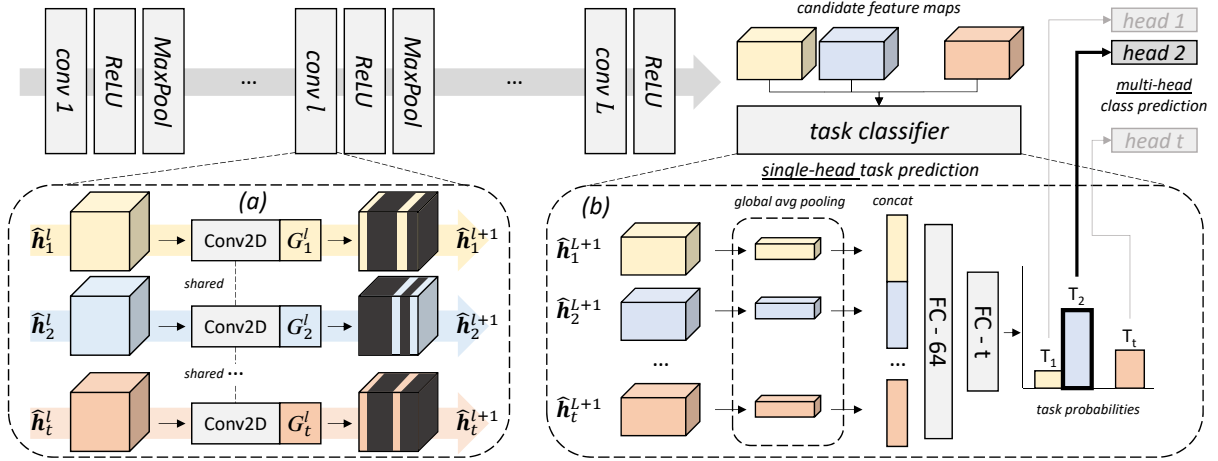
conv 1
ReLU
MaxPool
...
conv l
ReLU
MaxPool
...
conv L
ReLU
candidate feature maps
task classifier
single-head task prediction
head 1
head 2
multi-head class prediction
head t

(a)
$\hat{h}_1^l$
Conv2D
$G_1^l$
$\hat{h}_1^{l+1}$
shared
$\hat{h}_2^l$
Conv2D
$G_2^l$
$\hat{h}_2^{l+1}$
shared ...
$\hat{h}_t^l$
Conv2D
$G_t^l$
$\hat{h}_t^{l+1}$

(b)
global avg pooling
concat
$\hat{h}_1^{L+1}$
$\hat{h}_2^{L+1}$
...
$\hat{h}_t^{L+1}$
...
FC - 64
FC - t
$T_1$
$T_2$
$T_t$
task probabilities